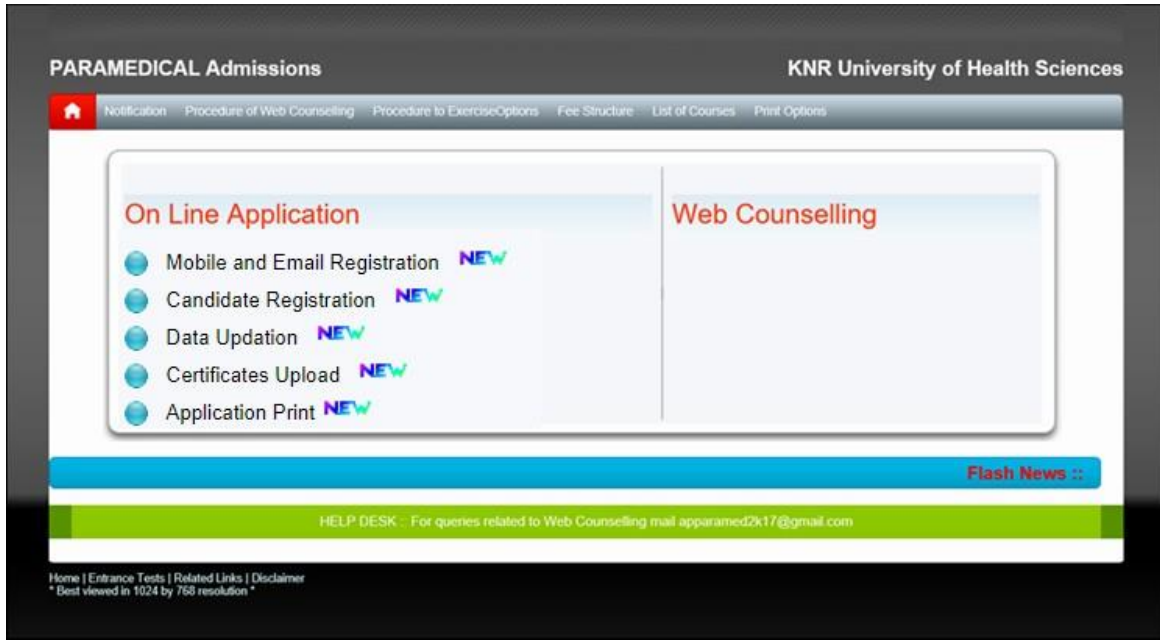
PARAMEDICAL Admissions

KNR University of Health Sciences

Notification Procedure of Web Counselling Procedure to ExerciseOptions Fee Structure List of Courses Print Options

On Line Application

Mobile and Email Registration NEW

Candidate Registration NEW

Data Updation NEW

Certificates Upload NEW

Application Print NEW

Web Counselling

Flash News ::

HELP DESK : For queries related to Web Counselling mail apparamed2k17@gmail.com

Home | Entrance Tests | Related Links | Disclaimer
* Best viewed in 1024 by 768 resolution *